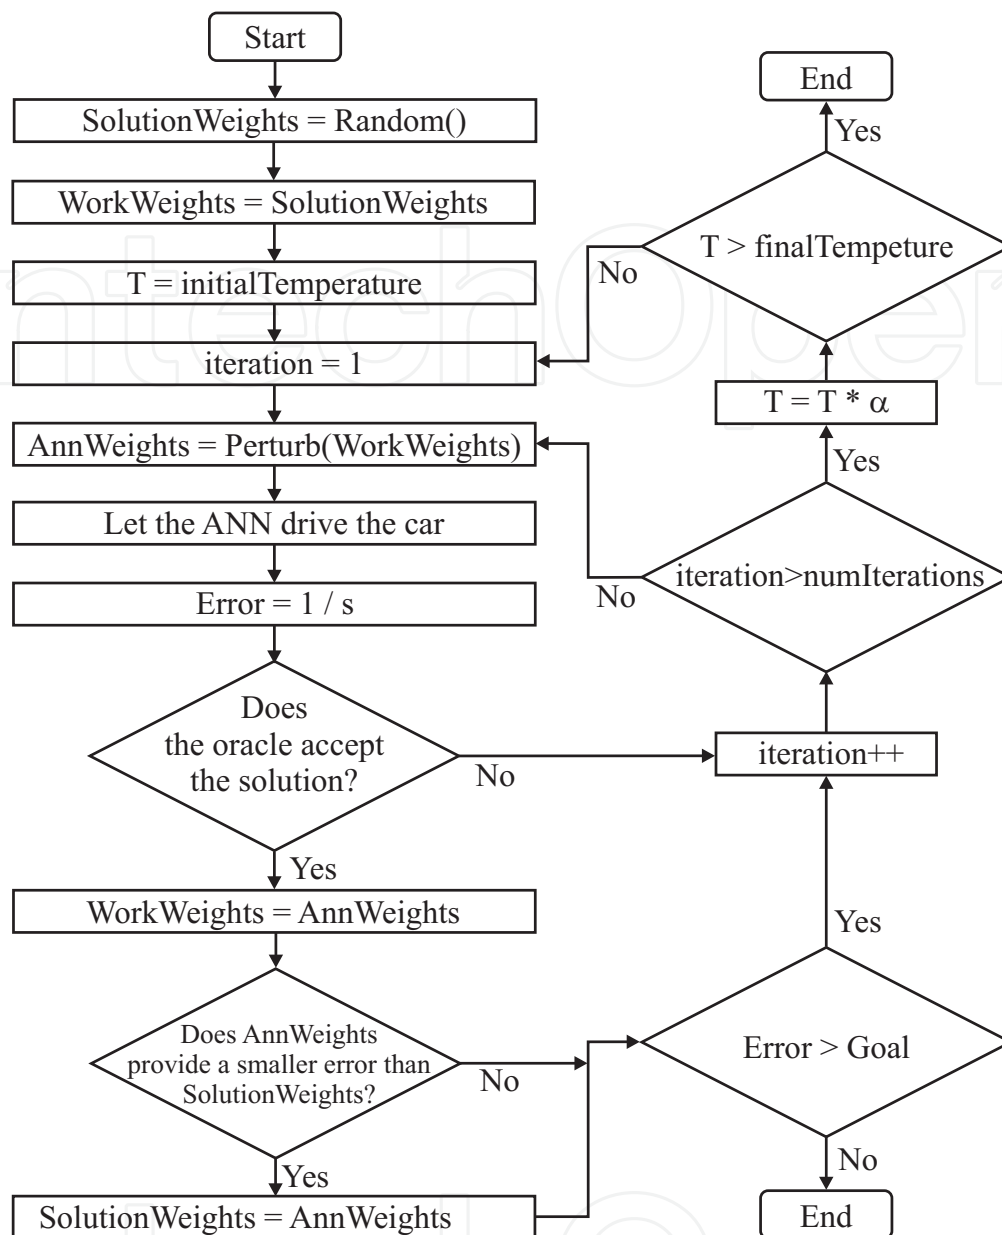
Start

SolutionWeights = Random()

WorkWeights = SolutionWeights

T = initialTemperature

iteration = 1

AnnWeights = Perturb(WorkWeights)

Let the ANN drive the car

Error = 1 / s

Does the oracle accept the solution?

No

Yes

WorkWeights = AnnWeights

Does AnnWeights provide a smaller error than SolutionWeights?

No

Yes

SolutionWeights = AnnWeights

End

Yes

T > finalTempeture

No

$T = T * \alpha$

Yes

iteration>numIterations

No

iteration++

Yes

Error > Goal

No

End